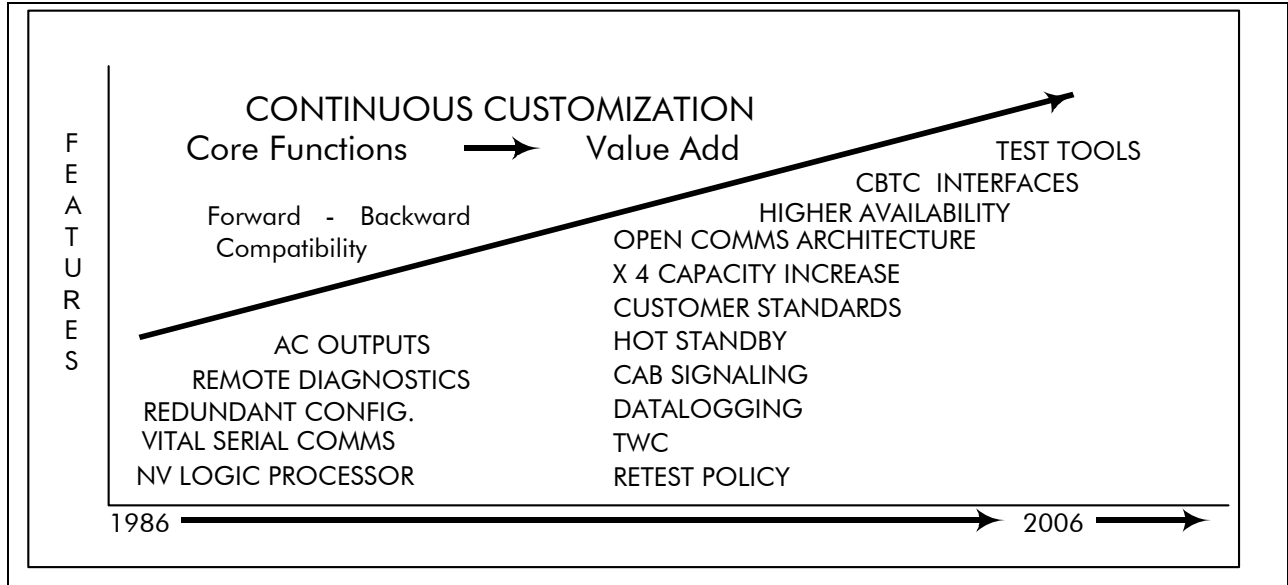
FEATURES

CONTINUOUS CUSTOMIZATION

Core Functions → Value Add

Forward - Backward Compatibility

AC OUTPUTS
REMOTE DIAGNOSTICS
REDUNDANT CONFIG.
VITAL SERIAL COMMS
NV LOGIC PROCESSOR

TEST TOOLS
CBTC INTERFACES
HIGHER AVAILABILITY
OPEN COMMS ARCHITECTURE
X 4 CAPACITY INCREASE
CUSTOMER STANDARDS
HOT STANDBY
CAB SIGNALING
DATALOGGING
TWC
RETEST POLICY

1986

2006